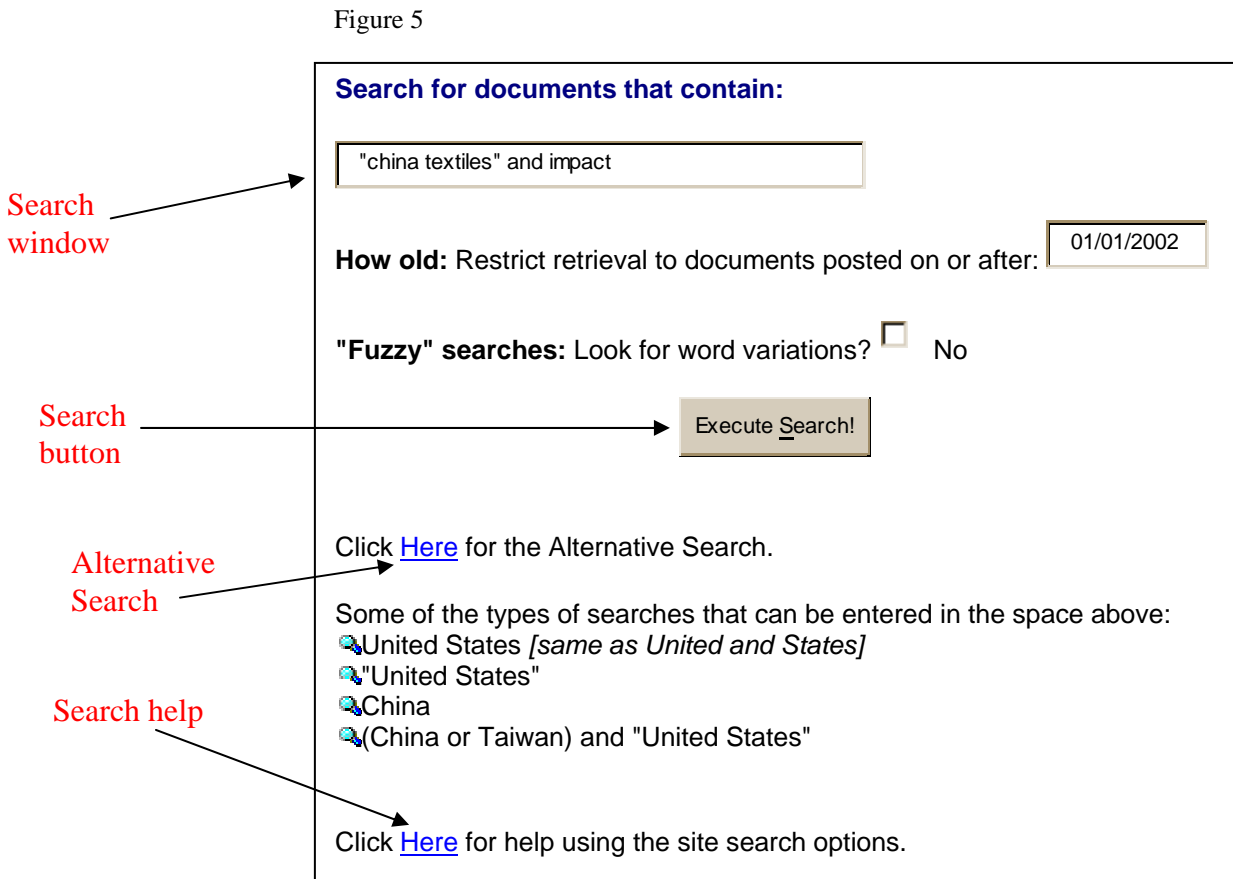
Figure 5

Search for documents that contain:

"china textiles" and impact

Search window

How old: Restrict retrieval to documents posted on or after: 01/01/2002

"Fuzzy" searches: Look for word variations? No

Search button

Execute Search!

Click Here for the Alternative Search.

Alternative Search

Some of the types of searches that can be entered in the space above:
United States *[same as United and States]*
"United States"
China
(China or Taiwan) and "United States"

Search help

Click Here for help using the site search options.